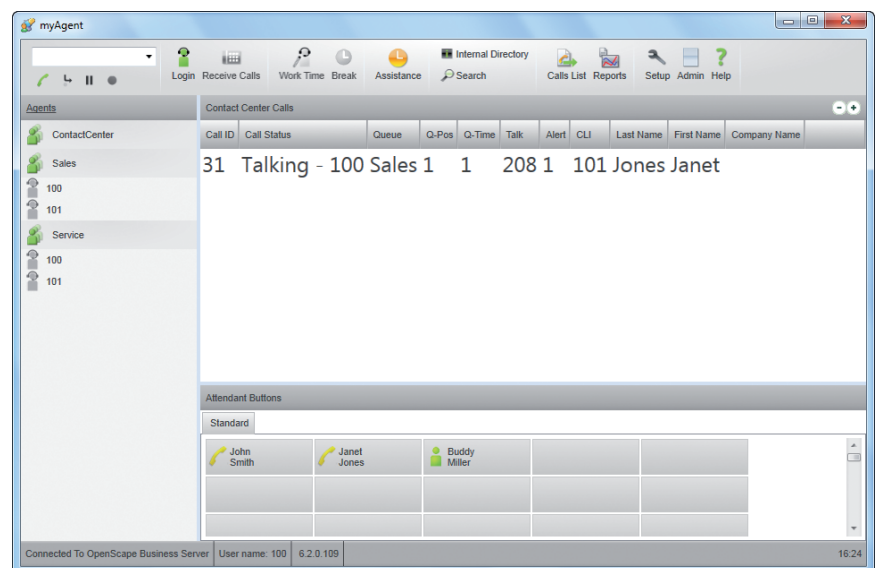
myAgent

Login Receive Calls Work Time Break Assistance Internal Directory Search Calls List Reports Setup Admin Help

Agents

ContactCenter

Sales

100

101

Service

100

101

Contact Center Calls

| Call ID | Call Status | Queue | Q-Pos | Q-Time | Talk | Alert | CLI | Last Name | First Name | Company Name |
|---|---|---|---|---|---|---|---|---|---|---|
| 31 | Talking - 100 | Sales | 1 | 1 | 208 | 1 | 101 | Jones | Janet | |

Attendant Buttons

Standard

John Smith

Janet Jones

Buddy Miller

Connected To OpenScape Business Server | User name: 100 | 6.2.0.109 | 16:24